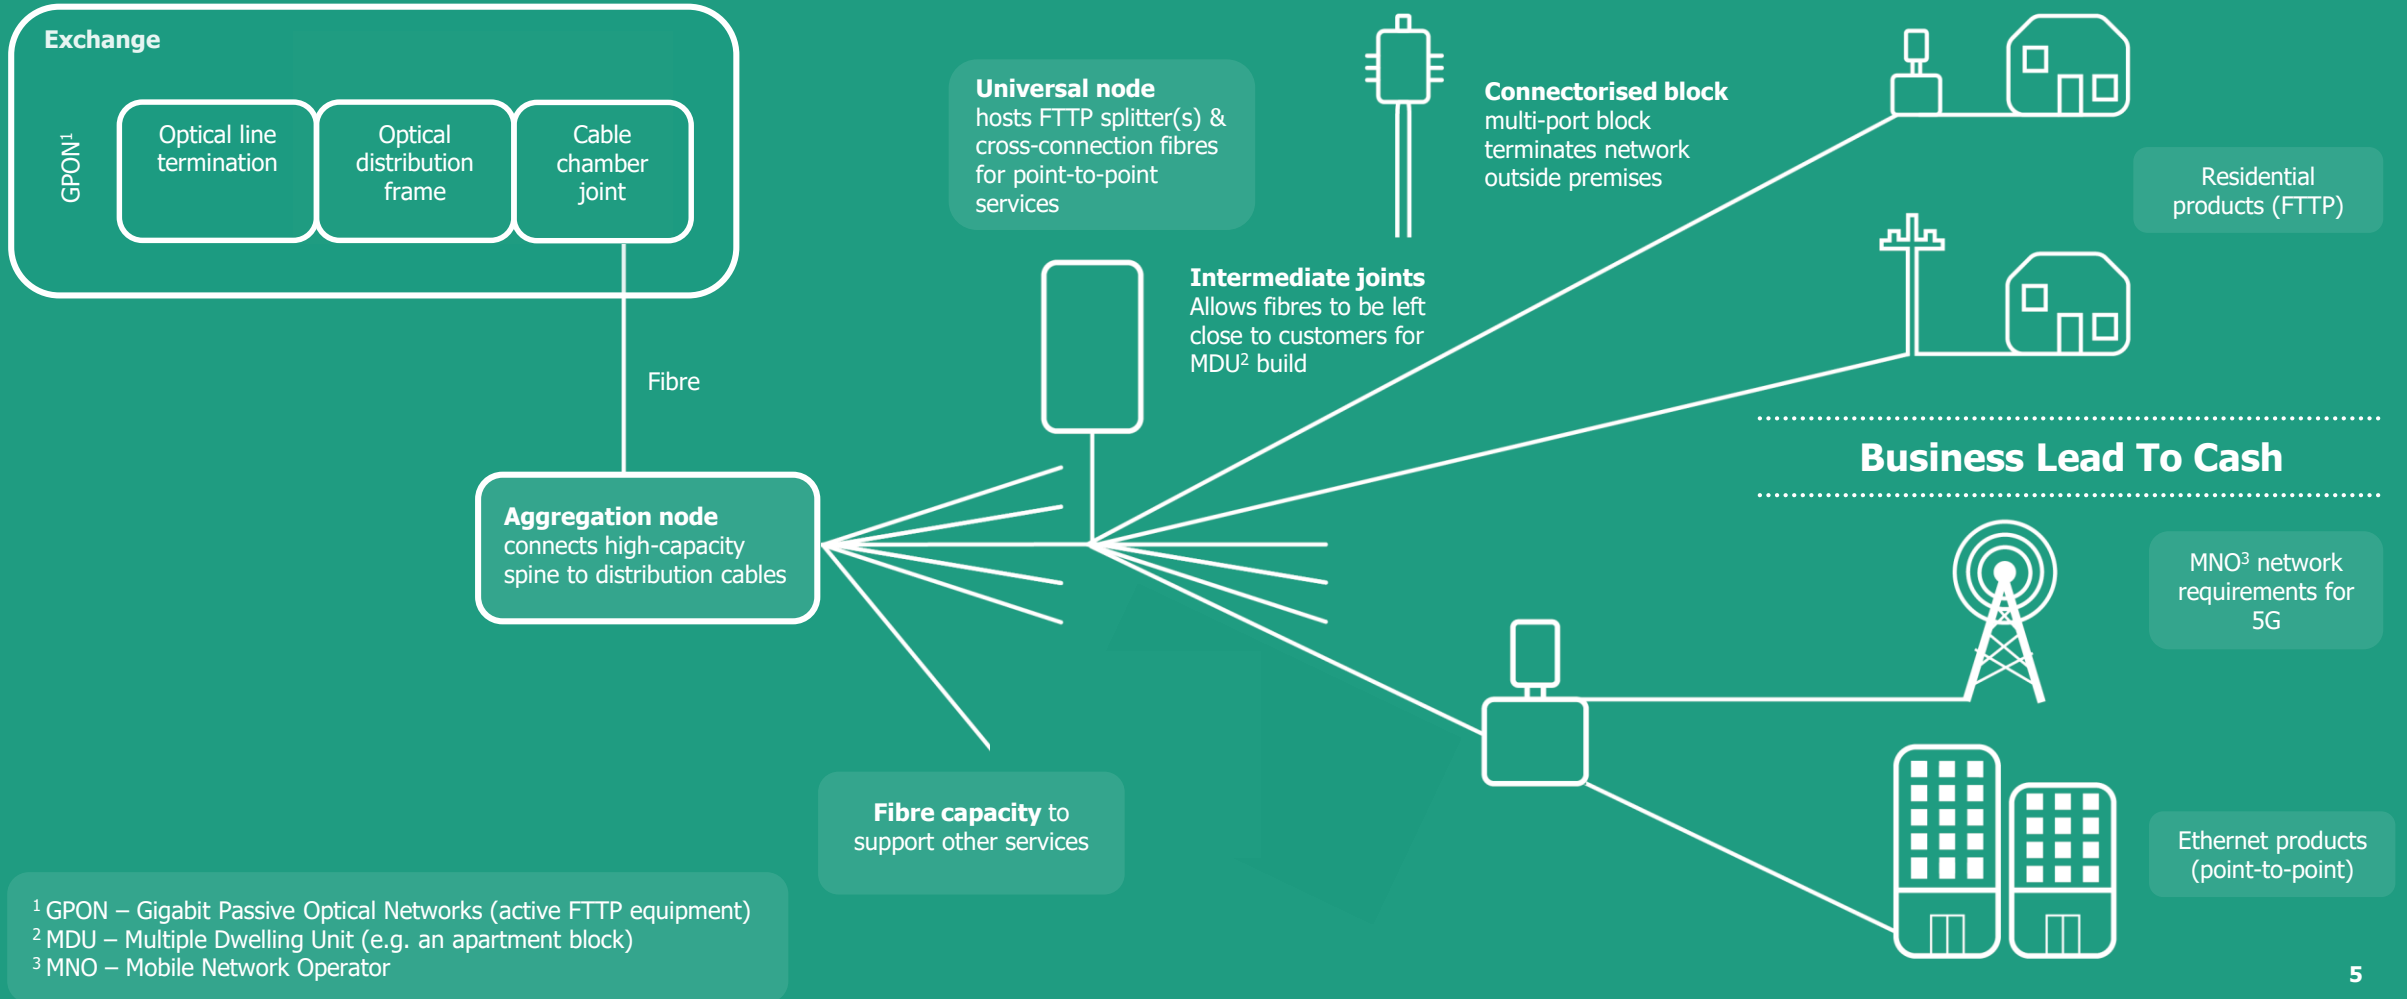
Exchange

GPON$^1$

Optical line termination

Optical distribution frame

Cable chamber joint

Fibre

Universal node
hosts FTTP splitter(s) & cross-connection fibres for point-to-point services

Connectorised block
multi-port block terminates network outside premises

Residential products (FTTP)

Intermediate joints
Allows fibres to be left close to customers for MDU$^2$ build

Business Lead To Cash

Aggregation node
connects high-capacity spine to distribution cables

MNO$^3$ network requirements for 5G

Fibre capacity to support other services

Ethernet products (point-to-point)

$^1$ GPON – Gigabit Passive Optical Networks (active FTTP equipment)
$^2$ MDU – Multiple Dwelling Unit (e.g. an apartment block)
$^3$ MNO – Mobile Network Operator

5